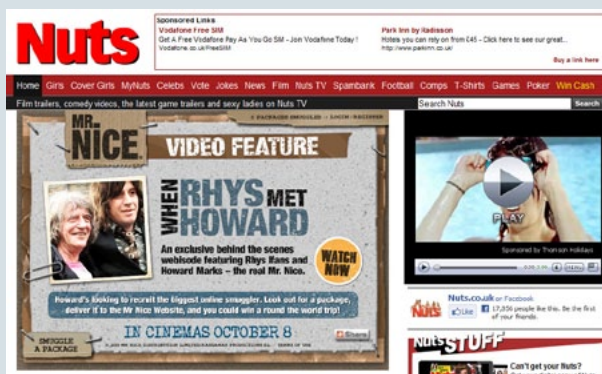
Nuts

Sponsored Links
Vodafone Free SIM
Get A Free Vodafone Pay As You Go SIM - Join Vodafone Today!
Vodafone.co.uk/FreeSIM

Park Inn by Radisson
Hotels you can rely on from £45 - Click here to see our great...
http://www.parkinn.co.uk/

Buy a link here

Home Girls Cover Girls MyNuts Celebs Vote Jokes News Film Nuts TV Spambark Football Comps T-Shirts Games Poker Win Cash

Film trailers, comedy videos, the latest game trailers and sexy ladies on Nuts TV

Search Nuts

MR. NICE

VIDEO FEATURE

WHEN RHYS MET HOWARD

An exclusive behind the scenes webisode featuring Rhys Ifans and Howard Marks – the real Mr. Nice.

WATCH NOW

Howard's looking to recruit the biggest online smuggler. Look out for a package, deliver it to the Mr Nice Website, and you could win a round the world trip!

IN CINEMAS OCTOBER 8

SMUGGLE A PACKAGE

Share

PLAY

Sponsored by Thomson Holidays

Nuts.co.uk on Facebook

Like 17,056 people like this. Be the first of your friends.

NUTS STUFF

Can't get your Nuts?